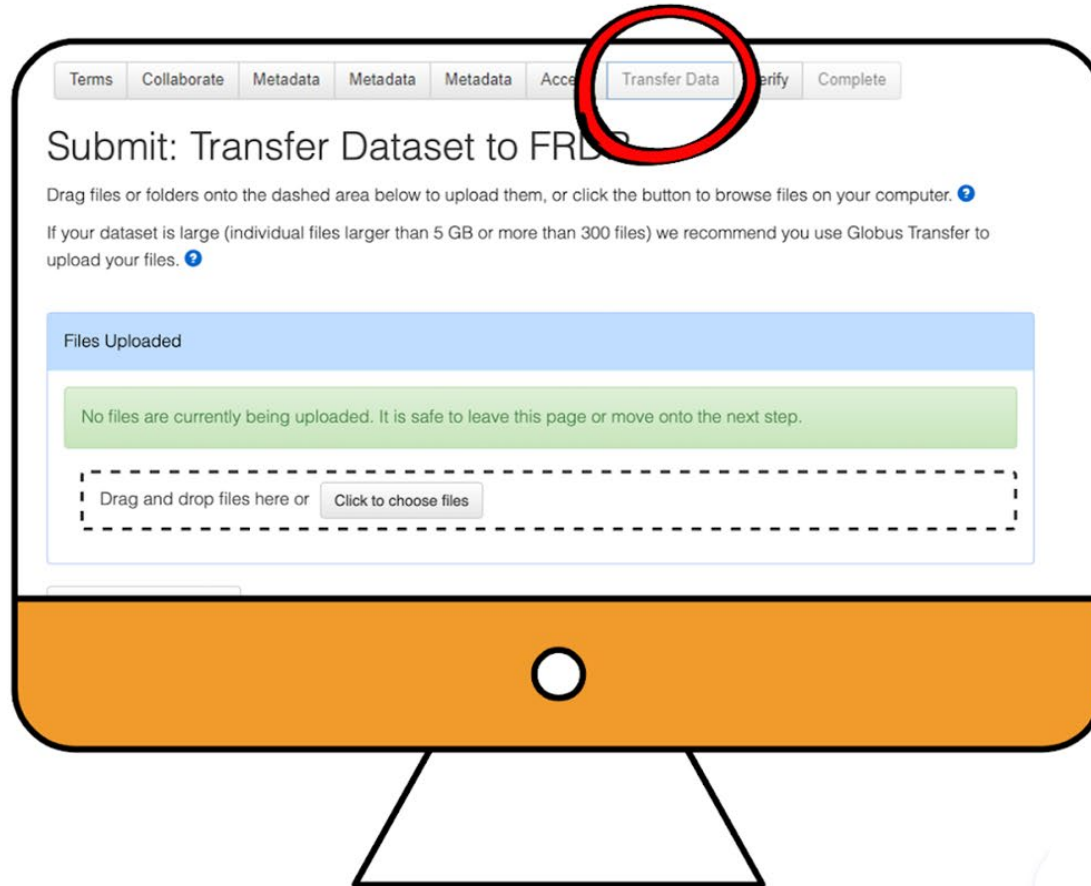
Terms | Collaborate | Metadata | Metadata | Metadata | Acce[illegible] | Transfer Data | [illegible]erify | Complete

Submit: Transfer Dataset to FRD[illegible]

Drag files or folders onto the dashed area below to upload them, or click the button to browse files on your computer.

If your dataset is large (individual files larger than 5 GB or more than 300 files) we recommend you use Globus Transfer to upload your files.

Files Uploaded

No files are currently being uploaded. It is safe to leave this page or move onto the next step.

Drag and drop files here or Click to choose files